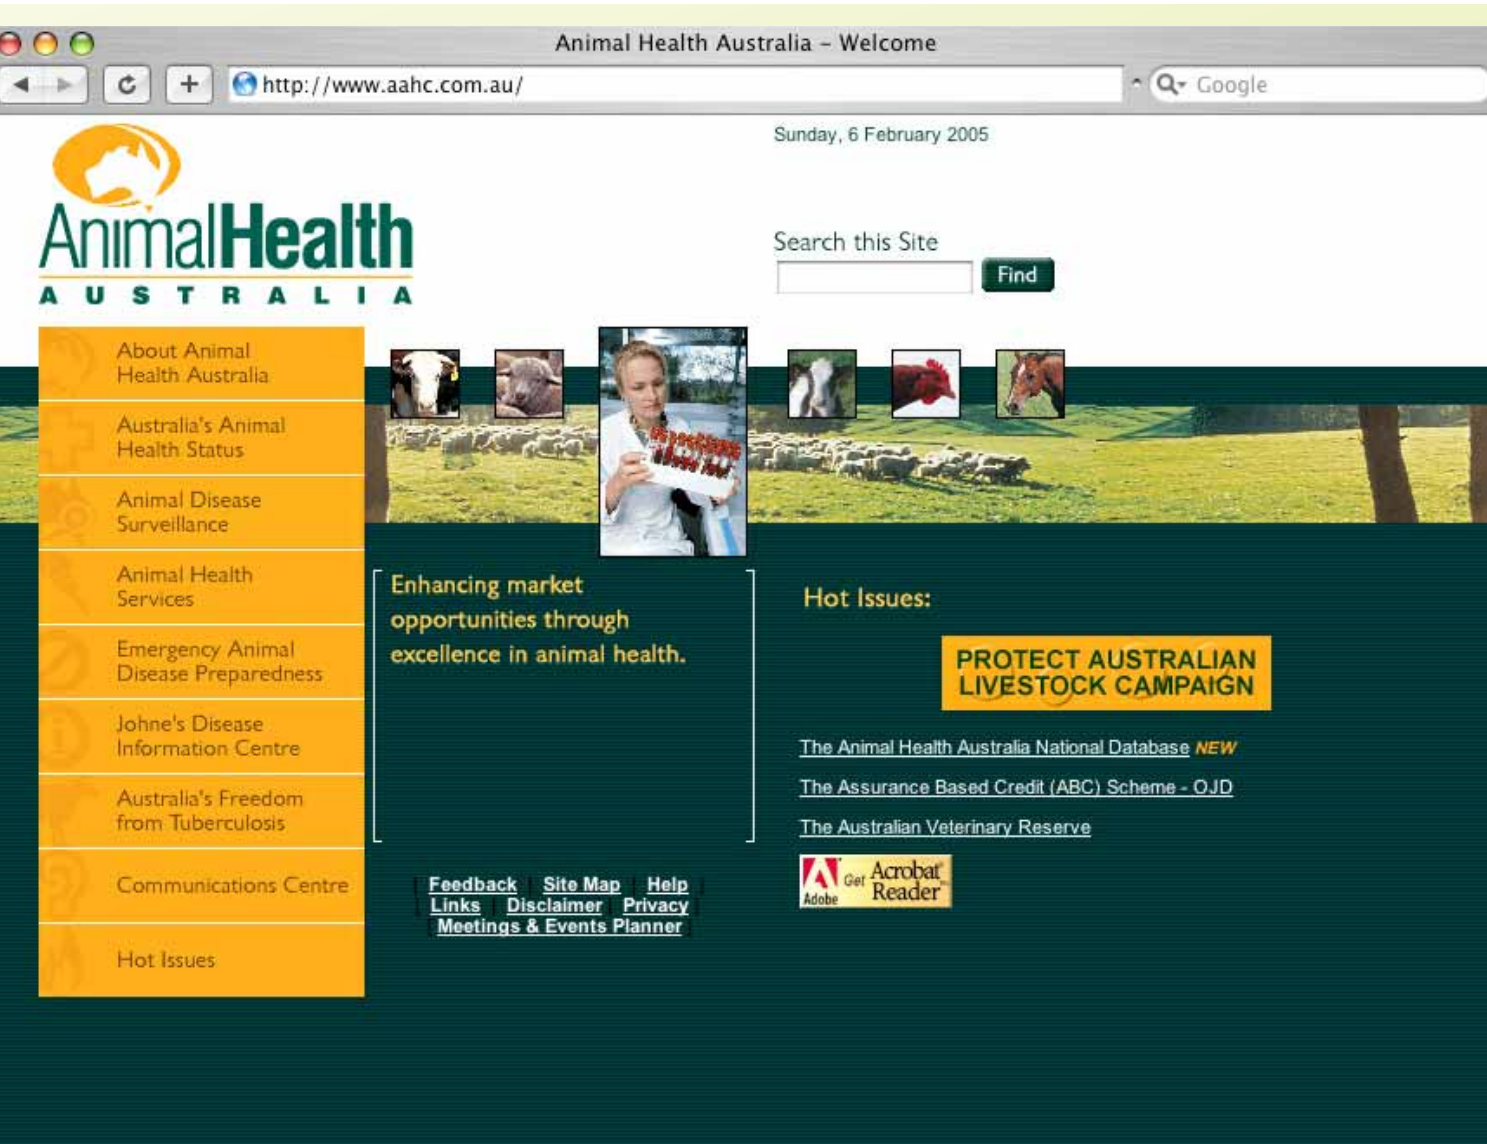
Animal Health Australia – Welcome

http://www.aahc.com.au/

Google

AnimalHealth
AUSTRALIA

Sunday, 6 February 2005

Search this Site

Find

About Animal Health Australia

Australia's Animal Health Status

Animal Disease Surveillance

Animal Health Services

Emergency Animal Disease Preparedness

Johne's Disease Information Centre

Australia's Freedom from Tuberculosis

Communications Centre

Hot Issues

Enhancing market opportunities through excellence in animal health.

Hot Issues:

PROTECT AUSTRALIAN LIVESTOCK CAMPAIGN

The Animal Health Australia National Database NEW

The Assurance Based Credit (ABC) Scheme - OJD

The Australian Veterinary Reserve

Get Acrobat Reader Adobe

Feedback | Site Map | Help
Links | Disclaimer | Privacy
Meetings & Events Planner